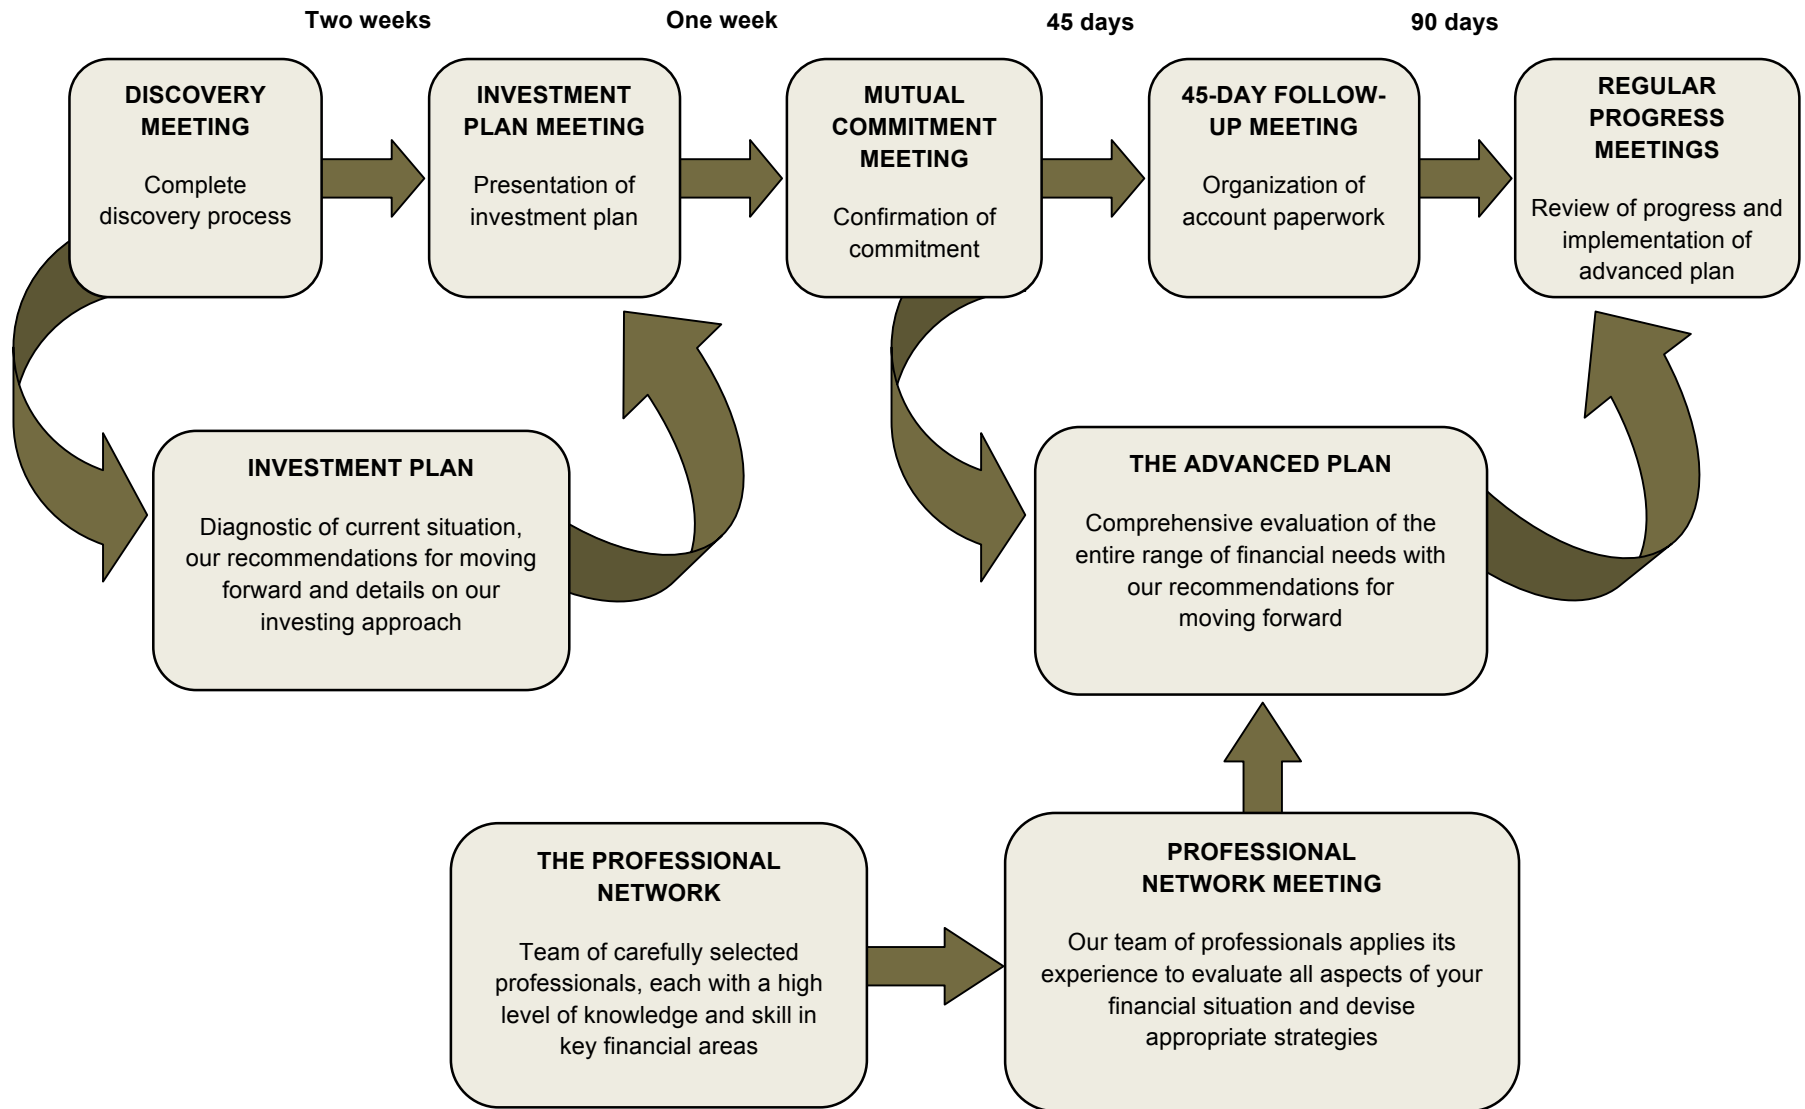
Two weeks

One week

45 days

90 days

DISCOVERY MEETING

Complete discovery process

INVESTMENT PLAN MEETING

Presentation of investment plan

MUTUAL COMMITMENT MEETING

Confirmation of commitment

45-DAY FOLLOW-UP MEETING

Organization of account paperwork

REGULAR PROGRESS MEETINGS

Review of progress and implementation of advanced plan

INVESTMENT PLAN

Diagnostic of current situation, our recommendations for moving forward and details on our investing approach

THE ADVANCED PLAN

Comprehensive evaluation of the entire range of financial needs with our recommendations for moving forward

THE PROFESSIONAL NETWORK

Team of carefully selected professionals, each with a high level of knowledge and skill in key financial areas

PROFESSIONAL NETWORK MEETING

Our team of professionals applies its experience to evaluate all aspects of your financial situation and devise appropriate strategies